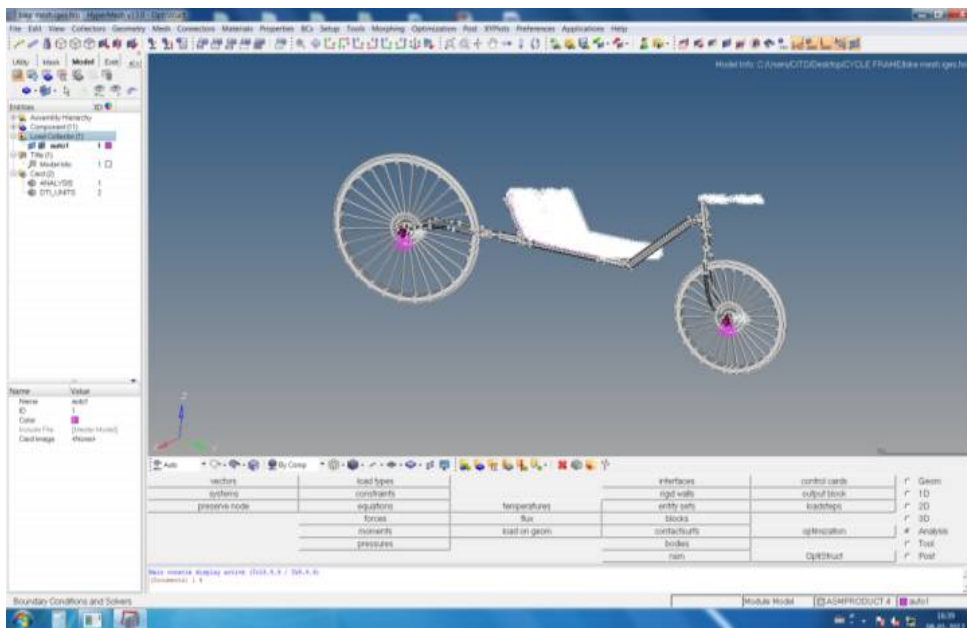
bike mesh.iges.hm - HyperMesh v13.0 - OptiStruct

File Edit View Collectors Geometry Mesh Connectors Materials Properties BCs Setup Tools Morphing Optimization Post XYPlots Preferences Applications Help

Utility Mask Model Entit

Model Info: C:/Users/CITD/Desktop/CYCLE FRAME/bike mesh.iges.hm

Entities ID
Assembly Hierarchy
Component (17)
Load Collector (1)
auto1 1
Title (1)
Model Info 1
Card (2)
ANALYSIS 1
DTI_UNITS 2

Name Value
Name auto1
ID 1
Color
Include File [Master Model]
Card Image <None>

Auto By Comp

| vectors | load types | | interfaces | control cards | Geom |
|---|---|---|---|---|---|
| systems | constraints | | rigid walls | output block | 1D |
| preserve node | equations | temperatures | entity sets | loadsteps | 2D |
| | forces | flux | blocks | | 3D |
| | moments | load on geom | contactsurfs | optimization | Analysis |
| | pressures | | bodies | | Tool |
| | | | nsm | OptiStruct | Post |

Main console display active (Tcl8.5.9 / Tk8.5.9)
(Documents) 1 %

Boundary Conditions and Solvers

Module Model ASMPRODUCT 4 auto1

16:59